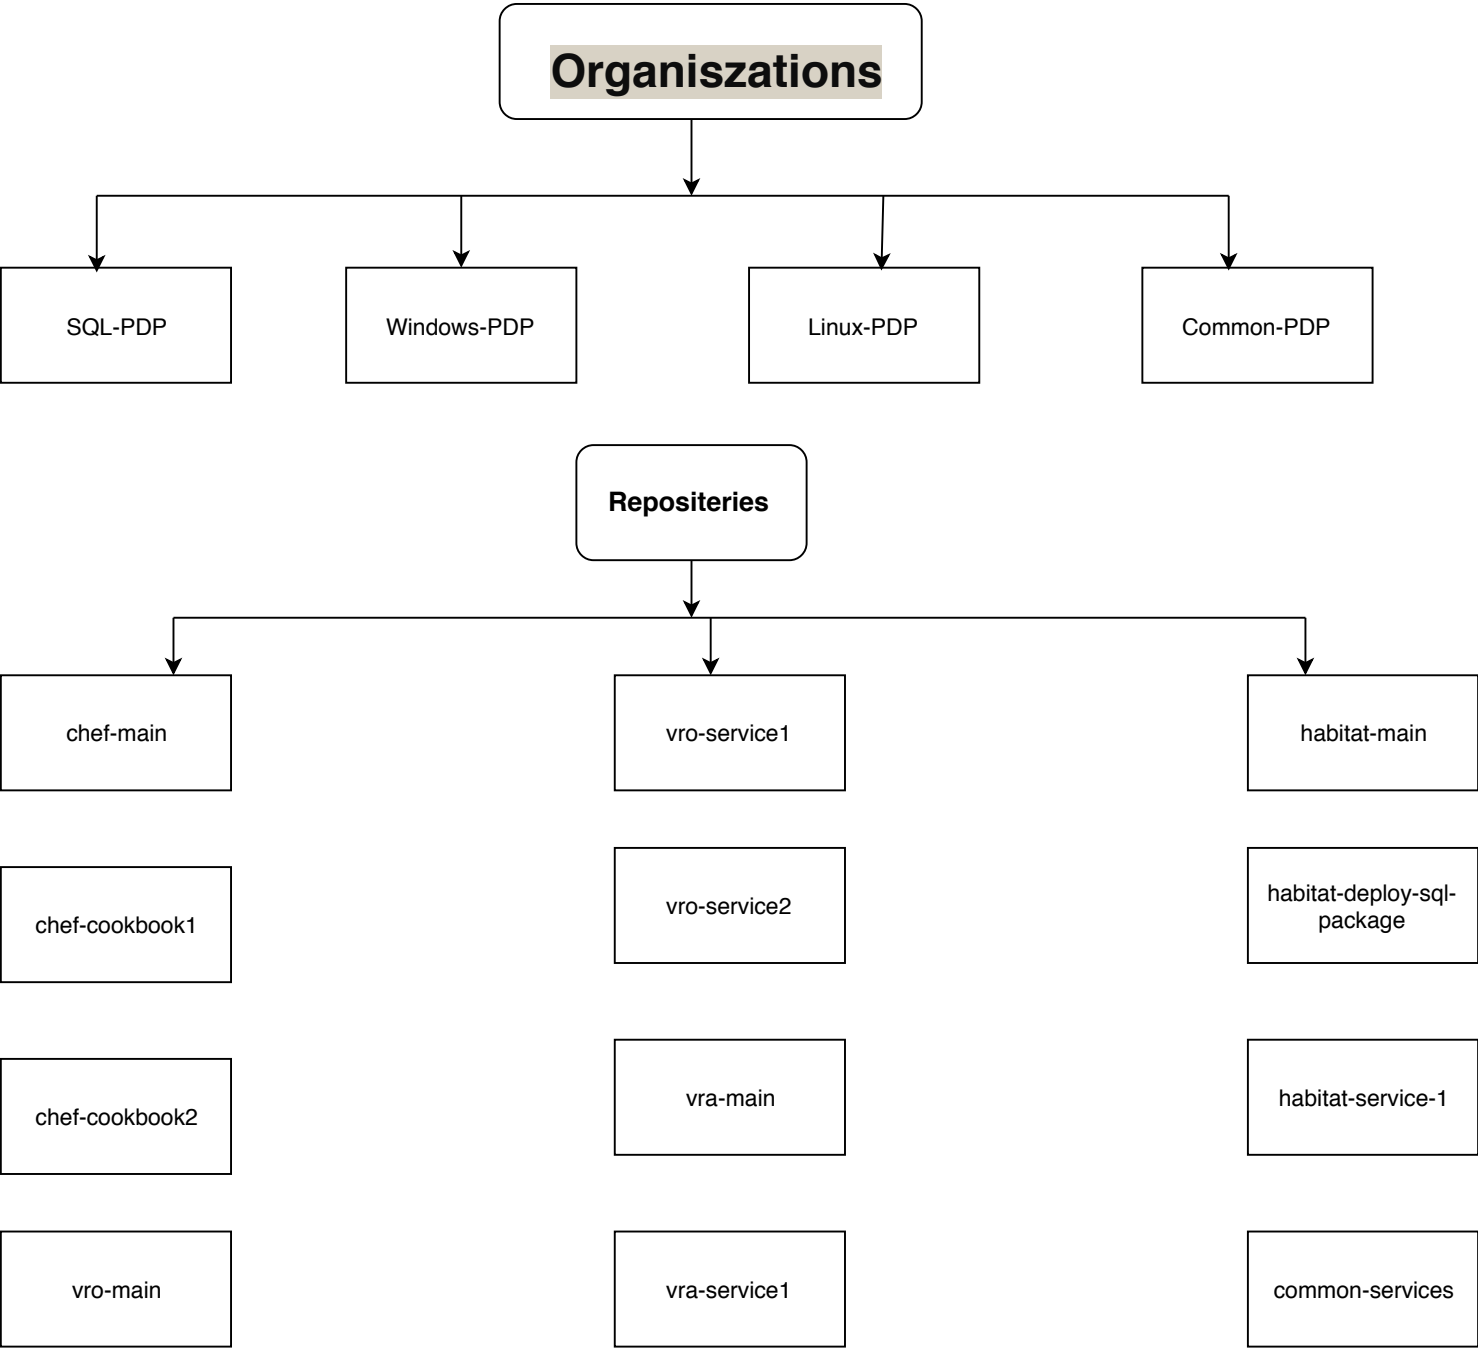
Organiszations

SQL-PDP

Windows-PDP

Linux-PDP

Common-PDP

Repositeries

chef-main

vro-service1

habitat-main

chef-cookbook1

vro-service2

habitat-deploy-sql-package

chef-cookbook2

vra-main

habitat-service-1

vro-main

vra-service1

common-services